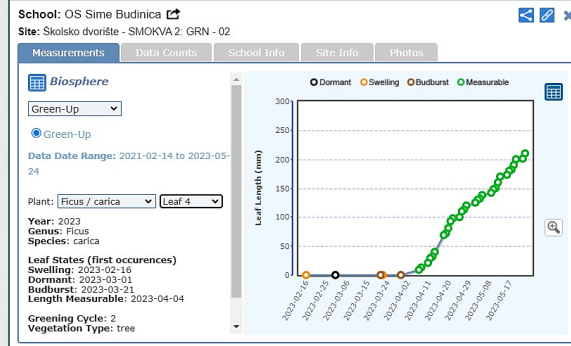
School: OS Sime Budinica

Site: Školsko dvorište - SMOKVA 2: GRN - 02

Measurements | Data Counts | School Info | Site Info | Photos

Biosphere

Green-Up

Green-Up

Data Date Range: 2021-02-14 to 2023-05-24

Plant: Ficus / carica | Leaf 4

Year: 2023
Genus: Ficus
Species: carica

Leaf States (first occurences)
Swelling: 2023-02-16
Dormant: 2023-03-01
Budburst: 2023-03-21
Length Measurable: 2023-04-04

Greening Cycle: 2
Vegetation Type: tree

Dormant | Swelling | Budburst | Measurable

Leaf Length (mm)

300
250
200
150
100
50
0

2023-02-16
2023-02-25
2023-03-06
2023-03-15
2023-03-24
2023-04-02
2023-04-11
2023-04-20
2023-04-29
2023-05-08
2023-05-17